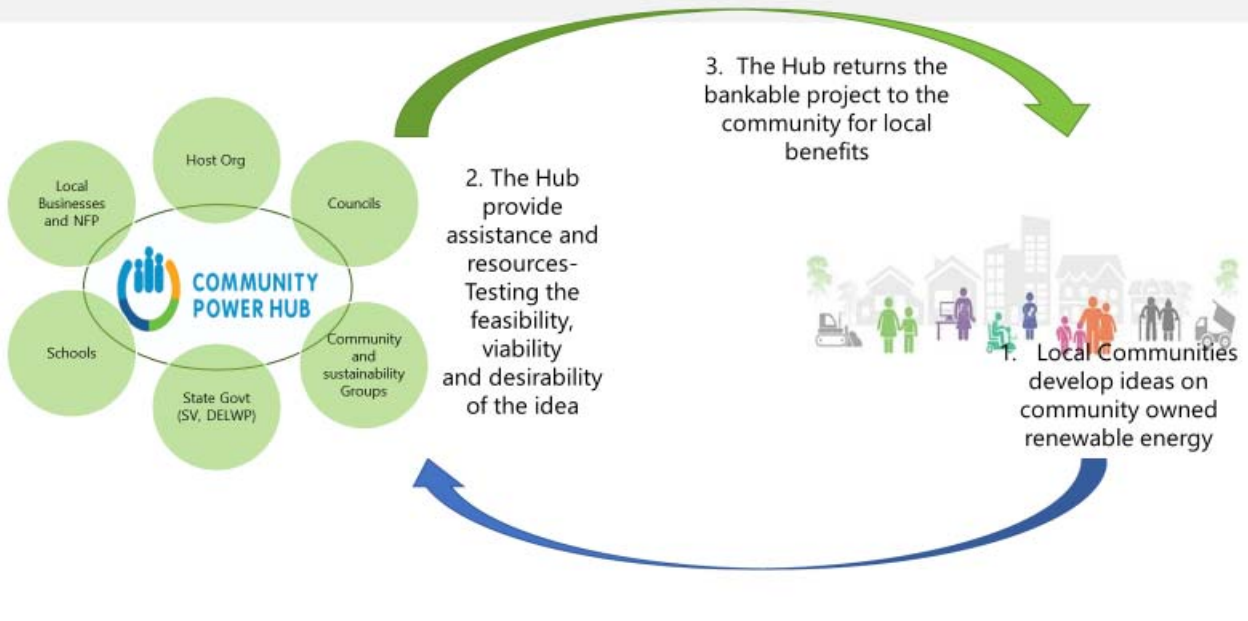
3. The Hub returns the bankable project to the community for local benefits

Host Org

Local Businesses and NFP

Councils

COMMUNITY POWER HUB

Schools

Community and sustainability Groups

State Govt (SV, DELWP)

2. The Hub provide assistance and resources- Testing the feasibility, viability and desirability of the idea

1. Local Communities develop ideas on community owned renewable energy